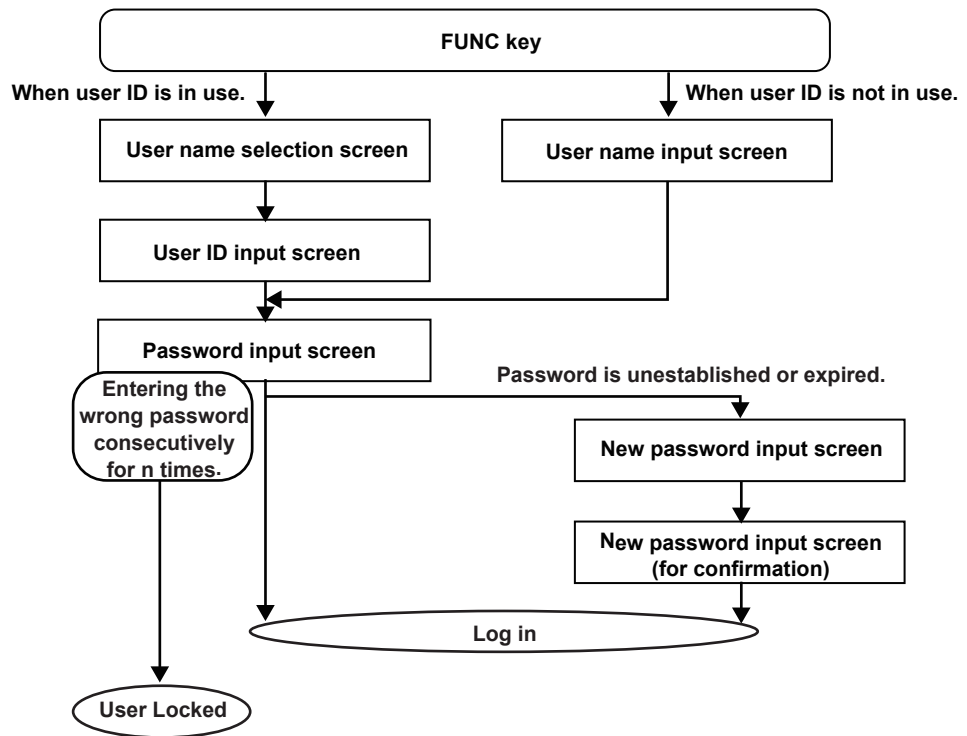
FUNC key

When user ID is in use.

When user ID is not in use.

User name selection screen

User name input screen

User ID input screen

Password input screen

Entering the wrong password consecutively for n times.

Password is unestablished or expired.

New password input screen

New password input screen (for confirmation)

Log in

User Locked